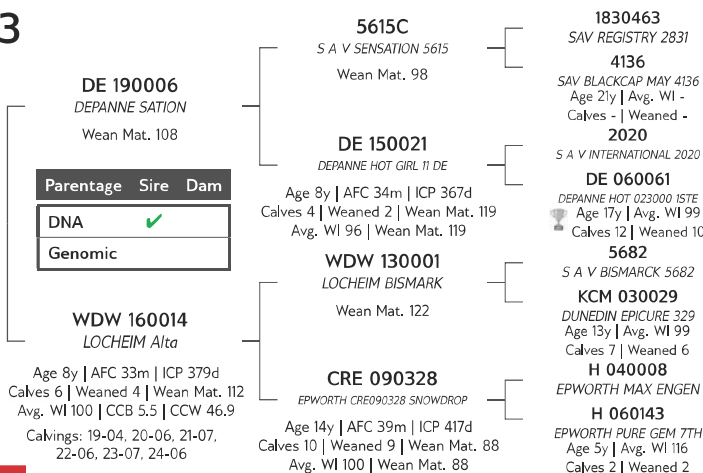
3

DE 190006
DEPANNE SATION
Wean Mat. 108

| Parentage | Sire | Dam |
|---|---|---|
| DNA | ✔ | |
| Genomic | | |

WDW 160014
LOCHEIM Alta
Age 8y | AFC 33m | ICP 379d
Calves 6 | Weaned 4 | Wean Mat. 112
Avg. WI 100 | CCB 5.5 | CCW 46.9
Calvings: 19-04, 20-06, 21-07, 22-06, 23-07, 24-06

5615C
S A V SENSATION 5615
Wean Mat. 98

DE 150021
DEPANNE HOT GIRL 11 DE
Age 8y | AFC 34m | ICP 367d
Calves 4 | Weaned 2 | Wean Mat. 119
Avg. WI 96 | Wean Mat. 119

WDW 130001
LOCHEIM BISMARK
Wean Mat. 122

CRE 090328
EPWORTH CRE090328 SNOWDROP
Age 14y | AFC 39m | ICP 417d
Calves 10 | Weaned 9 | Wean Mat. 88
Avg. WI 100 | Wean Mat. 88

1830463
SAV REGISTRY 2831

4136
SAV BLACKCAP MAY 4136
Age 21y | Avg. WI -
Calves - | Weaned -

2020
S A V INTERNATIONAL 2020

DE 060061
DEPANNE HOT 023000 1STE
Age 17y | Avg. WI 99
Calves 12 | Weaned 10

5682
S A V BISMARCK 5682

KCM 030029
DUNEDIN EPICURE 329
Age 13y | Avg. WI 99
Calves 7 | Weaned 6

H 040008
EPWORTH MAX ENGEN

H 060143
EPWORTH PURE GEM 7TH
Age 5y | Avg. WI 116
Calves 2 | Weaned 2